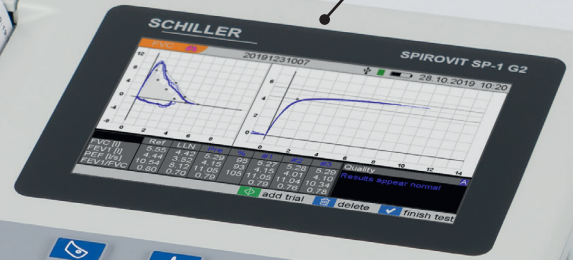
SCHILLER

SPIROVIT SP-1 G2

FVC

20191231007

28.10.2019 10:20

8
6
4
2
0
-2
-4
-6

0 2 4 6

6
4
2
0

0 2 4 6 8 10 12 14

| | Ref | LLN | Pre | % | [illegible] | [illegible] | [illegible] |
|---|---|---|---|---|---|---|---|
| VC [l] | 5.55 | 4.48 | 5.29 | 95 | 5.27 | 5.28 | 5.20 |
| FEV1 [l] | 4.44 | 3.62 | 4.15 | 93 | 4.15 | 4.01 | 4.10 |
| PEF [l/s] | 10.54 | 8.15 | 11.05 | 105 | 11.05 | 11.08 | 10.74 |
| FEV1/FVC | 0.80 | 0.70 | 0.78 | | 0.78 | 0.76 | 0.78 |

Quality
Results appear normal
A

add trial
delete
finish test